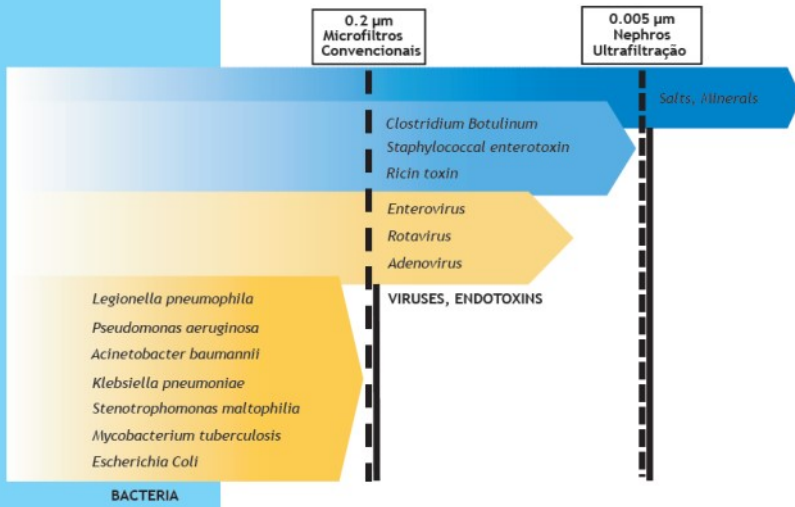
0.2 µm
Microfiltros
Convencionais

0.005 µm
Nephros
Ultrafiltração

Salts, Minerals

Clostridium Botulinum
Staphylococcal enterotoxin
Ricin toxin

Enterovirus
Rotavirus
Adenovirus

VIRUSES, ENDOTOXINS

Legionella pneumophila
Pseudomonas aeruginosa
Acinetobacter baumannii
Klebsiella pneumoniae
Stenotrophomonas maltophilia
Mycobacterium tuberculosis
Escherichia Coli

BACTERIA